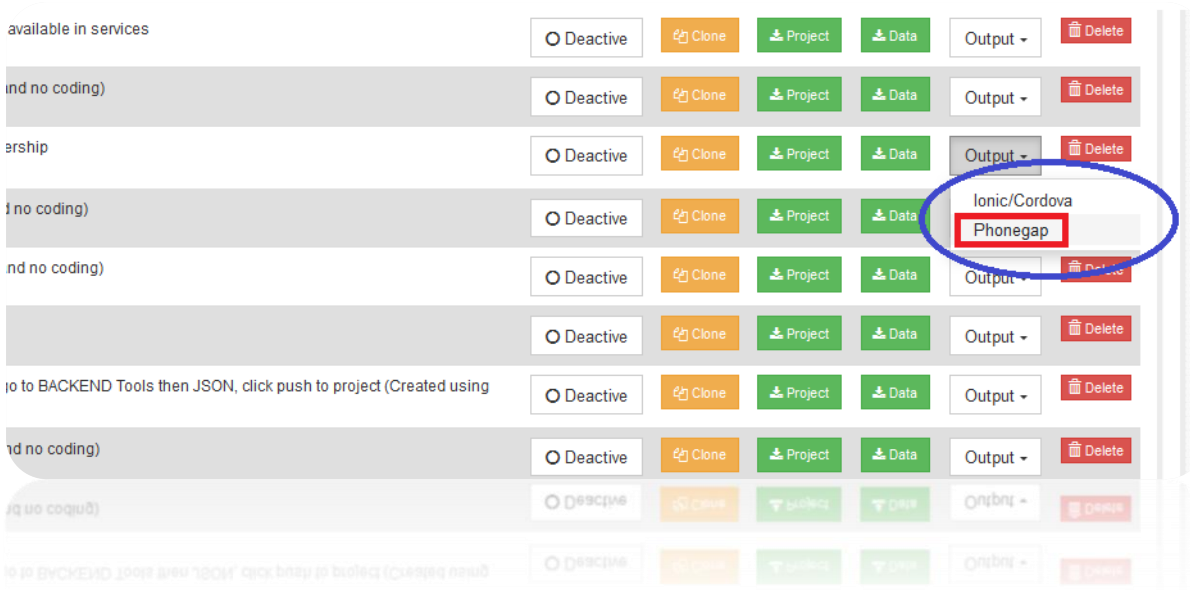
available in services | Deactive | Clone | Project | Data | Output | Delete

nd no coding) | Deactive | Clone | Project | Data | Output | Delete

ership | Deactive | Clone | Project | Data | Output | Delete

Ionic/Cordova
Phonegap

d no coding) | Deactive | Clone | Project | Data | Delete

nd no coding) | Deactive | Clone | Project | Data | Output | Delete

Deactive | Clone | Project | Data | Output | Delete

jo to BACKEND Tools then JSON, click push to project (Created using | Deactive | Clone | Project | Data | Output | Delete

nd no coding) | Deactive | Clone | Project | Data | Output | Delete